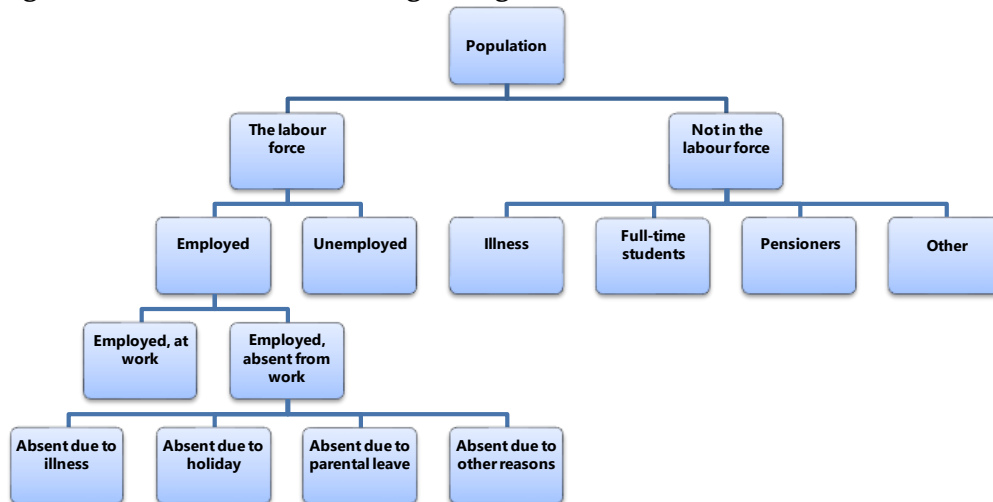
Population

The labour force

Not in the labour force

Employed

Unemployed

Illness

Full-time students

Pensioners

Other

Employed, at work

Employed, absent from work

Absent due to illness

Absent due to holiday

Absent due to parental leave

Absent due to other reasons